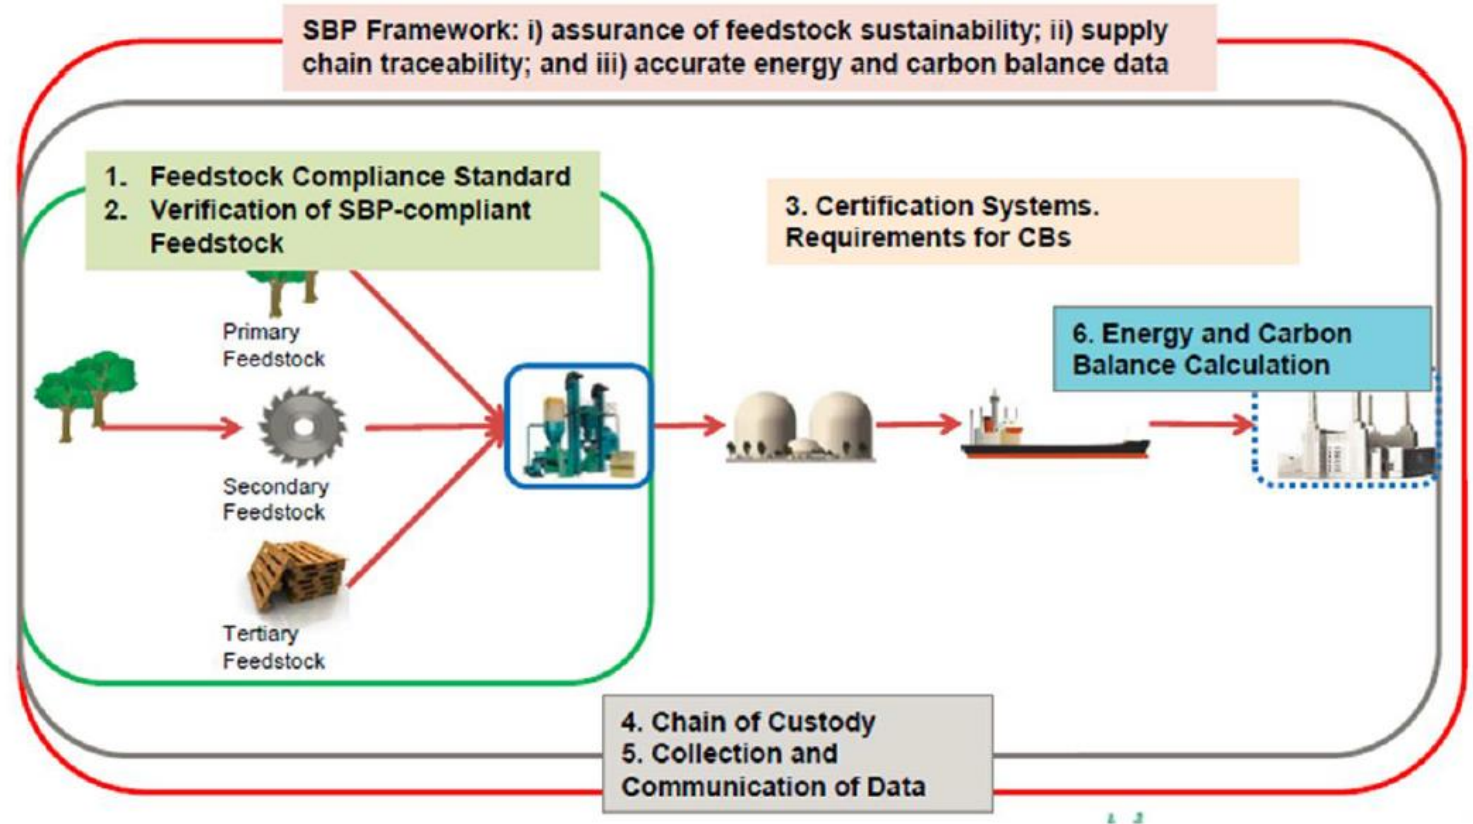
SBP Framework: i) assurance of feedstock sustainability; ii) supply chain traceability; and iii) accurate energy and carbon balance data

1. Feedstock Compliance Standard
2. Verification of SBP-compliant Feedstock

3. Certification Systems. Requirements for CBs

Primary Feedstock

6. Energy and Carbon Balance Calculation

Secondary Feedstock

Tertiary Feedstock

4. Chain of Custody
5. Collection and Communication of Data